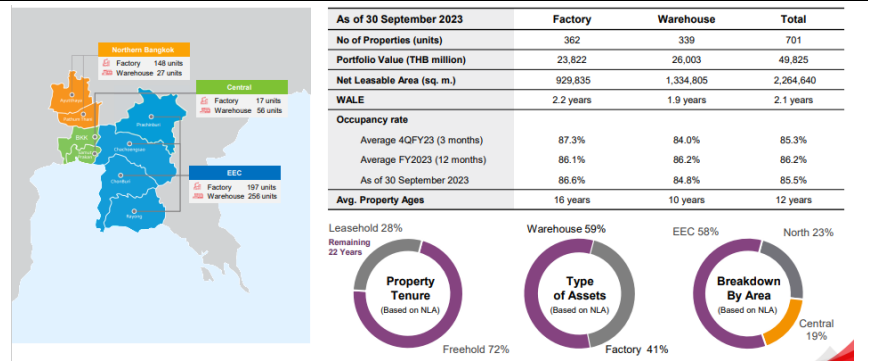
Northern Bangkok
Factory 148 units
Warehouse 27 units

Central
Factory 17 units
Warehouse 56 units

EEC
Factory 197 units
Warehouse 256 units

Ayutthaya
Pathum Thani
BKK
Samut Prakan
Prachinburi
Chachoengsao
Chonburi
Rayong

| As of 30 September 2023 | Factory | Warehouse | Total |
|---|---|---|---|
| No of Properties (units) | 362 | 339 | 701 |
| Portfolio Value (THB million) | 23,822 | 26,003 | 49,825 |
| Net Leasable Area (sq. m.) | 929,835 | 1,334,805 | 2,264,640 |
| WALE | 2.2 years | 1.9 years | 2.1 years |
| Occupancy rate | | | |
| Average 4QFY23 (3 months) | 87.3% | 84.0% | 85.3% |
| Average FY2023 (12 months) | 86.1% | 86.2% | 86.2% |
| As of 30 September 2023 | 86.6% | 84.8% | 85.5% |
| Avg. Property Ages | 16 years | 10 years | 12 years |

Leasehold 28%
Remaining 22 Years
Property Tenure
(Based on NLA)
Freehold 72%

Warehouse 59%
Type of Assets
(Based on NLA)
Factory 41%

EEC 58%
North 23%
Breakdown By Area
(Based on NLA)
Central 19%